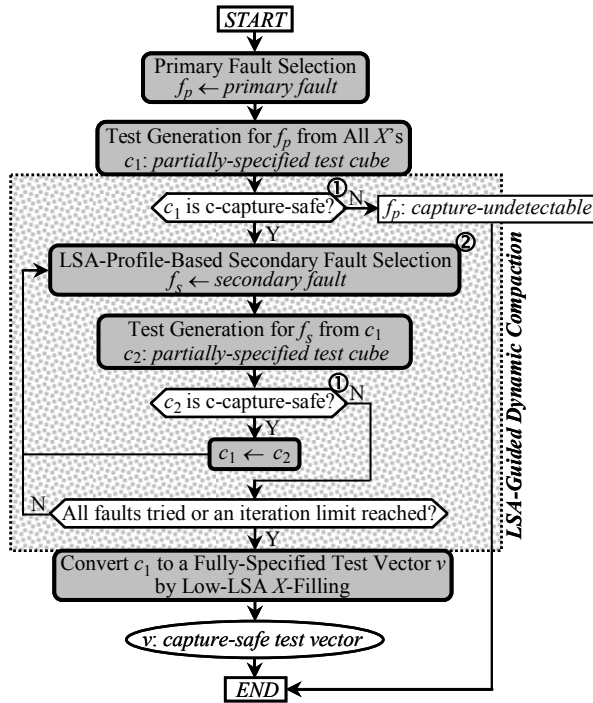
START

Primary Fault Selection
$f_p \leftarrow$ primary fault

Test Generation for $f_p$ from All X's
$c_1$: partially-specified test cube

① $c_1$ is c-capture-safe?

N

$f_p$: capture-undetectable

Y

② LSA-Profile-Based Secondary Fault Selection
$f_s \leftarrow$ secondary fault

Test Generation for $f_s$ from $c_1$
$c_2$: partially-specified test cube

① $c_2$ is c-capture-safe?

N

Y

$c_1 \leftarrow c_2$

N

All faults tried or an iteration limit reached?

Y

LSA-Guided Dynamic Compaction

Convert $c_1$ to a Fully-Specified Test Vector $v$ by Low-LSA X-Filling

$v$: capture-safe test vector

END